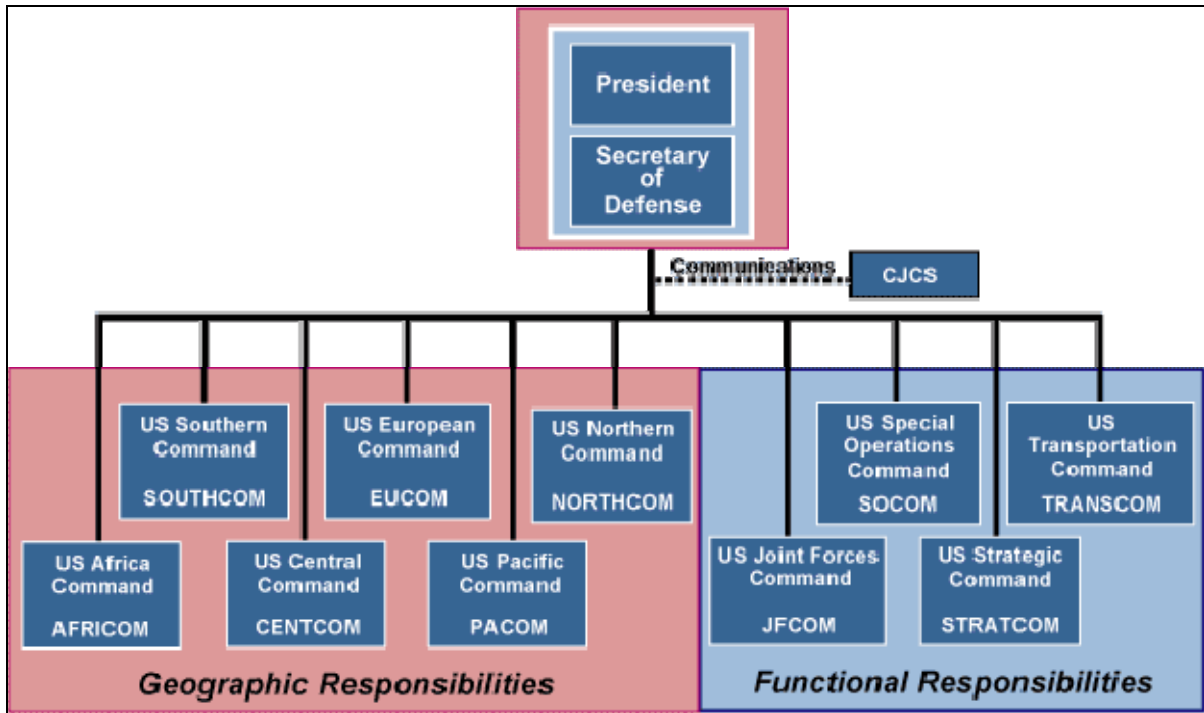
President

Secretary of Defense

Communications

CJCS

US Southern Command
SOUTHCOM

US European Command
EUCOM

US Northern Command
NORTHCOM

US Africa Command
AFRICOM

US Central Command
CENTCOM

US Pacific Command
PACOM

US Special Operations Command
SOCOM

US Transportation Command
TRANSCOM

US Joint Forces Command
JFCOM

US Strategic Command
STRATCOM

Geographic Responsibilities

Functional Responsibilities